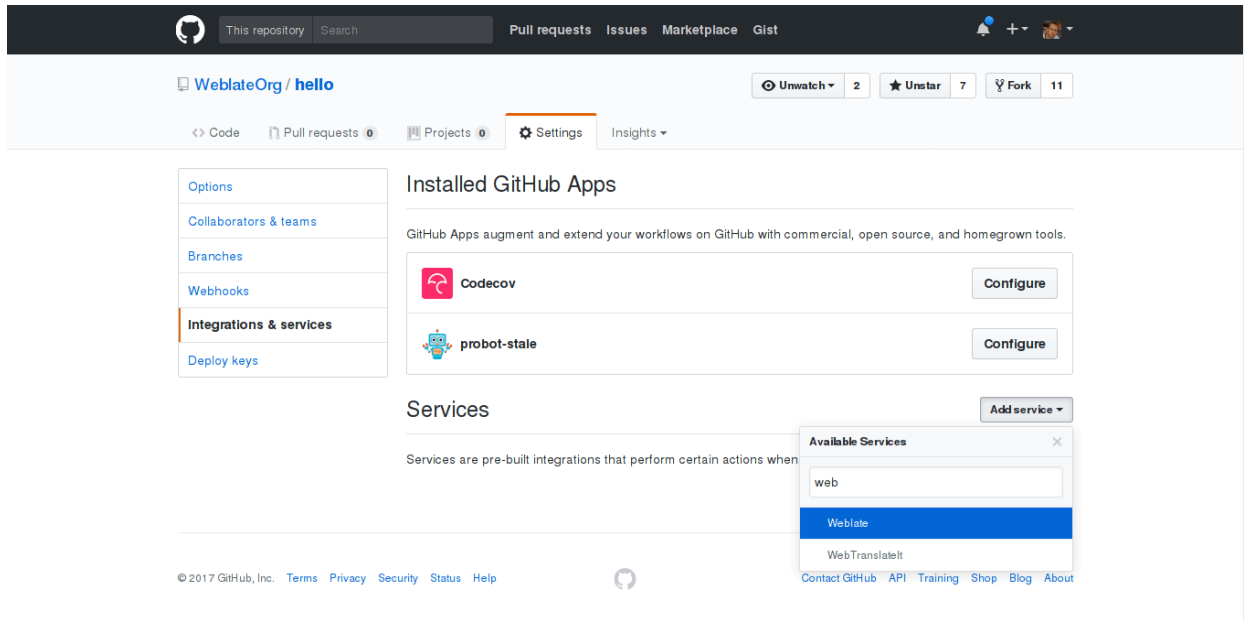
This repository Search Pull requests Issues Marketplace Gist

WeblateOrg / hello

Unwatch 2 Unstar 7 Fork 11

Code Pull requests 0 Projects 0 Settings Insights

Options
Collaborators & teams
Branches
Webhooks
Integrations & services
Deploy keys

Installed GitHub Apps

GitHub Apps augment and extend your workflows on GitHub with commercial, open source, and homegrown tools.

Codecov Configure

probot-stale Configure

Services

Add service

Services are pre-built integrations that perform certain actions when

Available Services

web

Weblate

WebTranslateIt

© 2017 GitHub, Inc. Terms Privacy Security Status Help

Contact GitHub API Training Shop Blog About